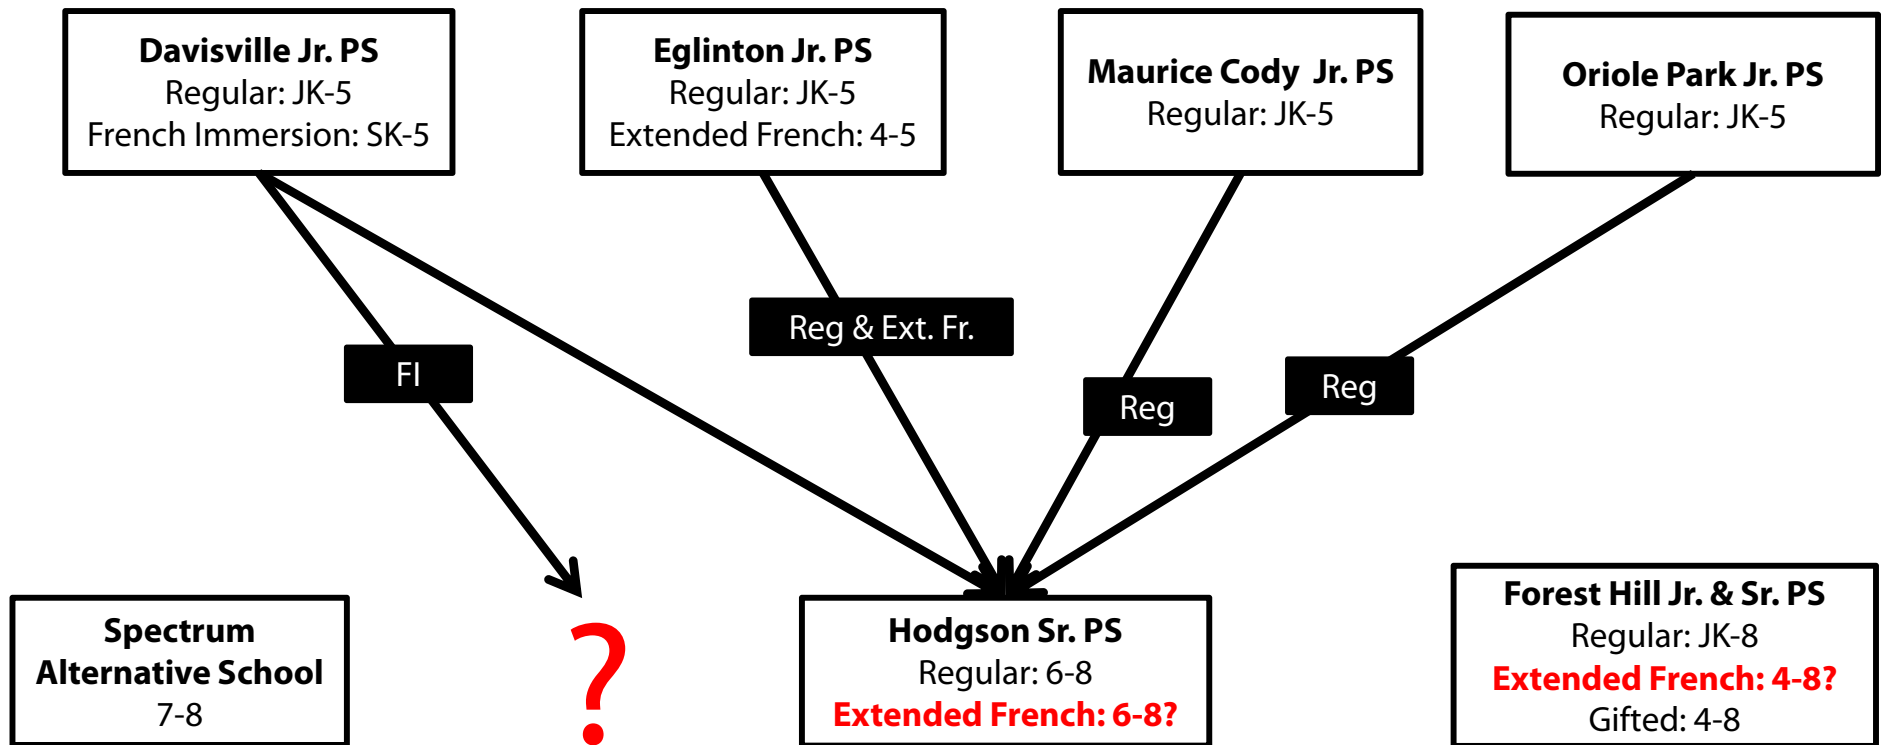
Davisville Jr. PS
Regular: JK-5
French Immersion: SK-5

Eglinton Jr. PS
Regular: JK-5
Extended French: 4-5

Maurice Cody Jr. PS
Regular: JK-5

Oriole Park Jr. PS
Regular: JK-5

FI

Reg & Ext. Fr.

Reg

Reg

Spectrum
Alternative School
7-8

?

Hodgson Sr. PS
Regular: 6-8
Extended French: 6-8?

Forest Hill Jr. & Sr. PS
Regular: JK-8
Extended French: 4-8?
Gifted: 4-8